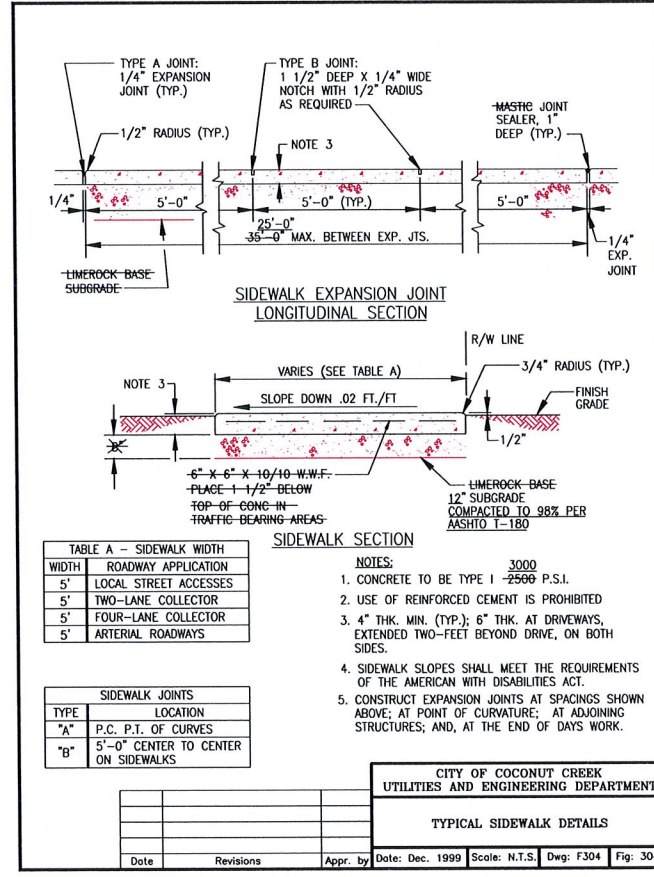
TYPE A JOINT: 1/4" EXPANSION JOINT (TYP.)

TYPE B JOINT: 1 1/2" DEEP X 1/4" WIDE NOTCH WITH 1/2" RADIUS AS REQUIRED

~~MASTIC~~ JOINT SEALER, 1" DEEP (TYP.)

1/2" RADIUS (TYP.)

NOTE 3

1/4"

5'-0"

5'-0" (TYP.)

5'-0"

25'-0"
~~35'-0"~~ MAX. BETWEEN EXP. JTS.

1/4" EXP. JOINT

~~LIMEROCK BASE~~
~~SUBGRADE~~

SIDEWALK EXPANSION JOINT
LONGITUDINAL SECTION

R/W LINE

NOTE 3

VARIES (SEE TABLE A)

3/4" RADIUS (TYP.)

SLOPE DOWN .02 FT./FT

FINISH GRADE

~~"B"~~

1/2"

~~6" X 6" X 10/10 W.W.F.~~
~~PLACE 1 1/2" BELOW~~
~~TOP OF CONC IN~~
~~TRAFFIC BEARING AREAS~~

~~LIMEROCK BASE~~
12" SUBGRADE
COMPACTED TO 98% PER
AASHTO T-180

SIDEWALK SECTION

| TABLE A - SIDEWALK WIDTH | |
|---|---|
| WIDTH | ROADWAY APPLICATION |
| 5' | LOCAL STREET ACCESSES |
| 5' | TWO-LANE COLLECTOR |
| 5' | FOUR-LANE COLLECTOR |
| 5' | ARTERIAL ROADWAYS |

| SIDEWALK JOINTS | |
|---|---|
| TYPE | LOCATION |
| "A" | P.C. P.T. OF CURVES |
| "B" | 5'-0" CENTER TO CENTER ON SIDEWALKS |

NOTES:
1. CONCRETE TO BE TYPE I 3000 ~~2500~~ P.S.I.
2. USE OF REINFORCED CEMENT IS PROHIBITED
3. 4" THK. MIN. (TYP.); 6" THK. AT DRIVEWAYS, EXTENDED TWO-FEET BEYOND DRIVE, ON BOTH SIDES.
4. SIDEWALK SLOPES SHALL MEET THE REQUIREMENTS OF THE AMERICAN WITH DISABILITIES ACT.
5. CONSTRUCT EXPANSION JOINTS AT SPACINGS SHOWN ABOVE; AT POINT OF CURVATURE; AT ADJOINING STRUCTURES; AND, AT THE END OF DAYS WORK.

CITY OF COCONUT CREEK
UTILITIES AND ENGINEERING DEPARTMENT

TYPICAL SIDEWALK DETAILS

| Date | Revisions | Appr. by |
|---|---|---|

Date: Dec. 1999 | Scale: N.T.S. | Dwg: F304 | Fig: 30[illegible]